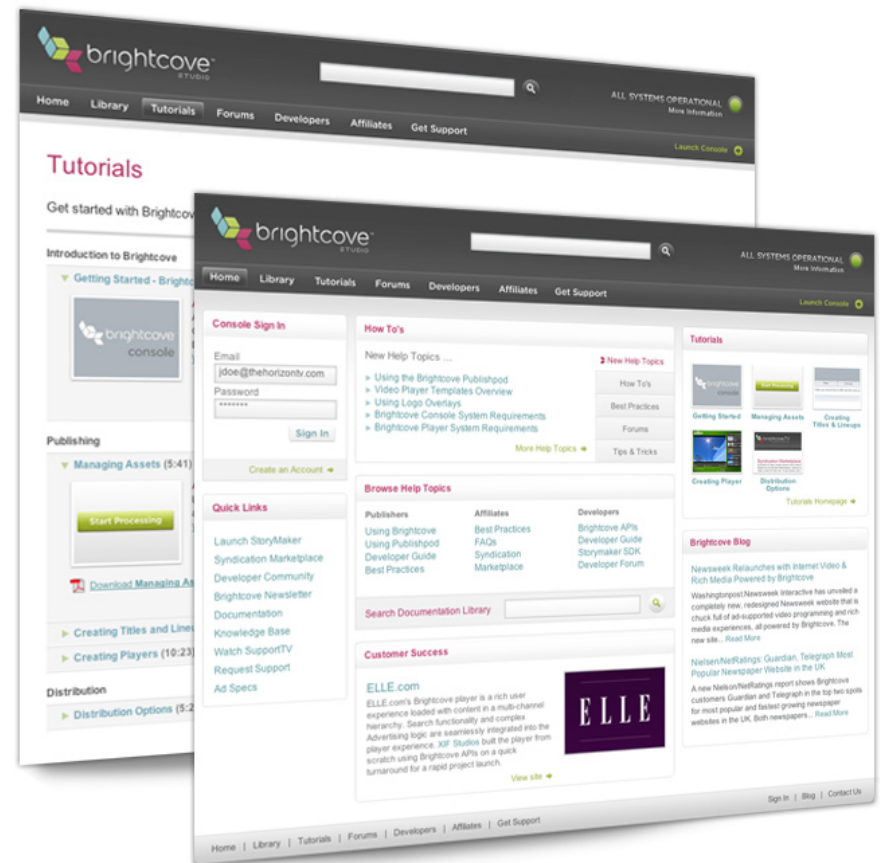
brightcove STUDIO

Home Library Tutorials Forums Developers Affiliates Get Support

ALL SYSTEMS OPERATIONAL
More Information

Launch Console

Tutorials

Get started with Brightcov

Introduction to Brightcove

Getting Started - Bright

brightcove console

Publishing

Managing Assets (5:41)

Start Processing

Download Managing As

Creating Titles and Line

Creating Players (10:23)

Distribution

Distribution Options (5:2

brightcove STUDIO

Home Library Tutorials Forums Developers Affiliates Get Support

ALL SYSTEMS OPERATIONAL
More Information

Launch Console

Console Sign In

Email
jdoe@thehorizontv.com
Password
*******
Sign In

Create an Account

Quick Links

Launch StoryMaker
Syndication Marketplace
Developer Community
Brightcove Newsletter
Documentation
Knowledge Base
Watch SupportTV
Request Support
Ad Specs

How To's

New Help Topics ...

New Help Topics

Using the Brightcove Publishpod
Video Player Templates Overview
Using Logo Overlays
Brightcove Console System Requirements
Brightcove Player System Requirements

More Help Topics

How To's
Best Practices
Forums
Tips & Tricks

Browse Help Topics

Publishers
Using Brightcove
Using Publishpod
Developer Guide
Best Practices

Affiliates
Best Practices
FAQs
Syndication
Marketplace

Developers
Brightcove APIs
Developer Guide
Storymaker SDK
Developer Forum

Search Documentation Library

Customer Success

ELLE.com
ELLE.com's Brightcove player is a rich user experience loaded with content in a multi-channel hierarchy. Search functionality and complex Advertising logic are seamlessly integrated into the player experience. XIF Studios built the player from scratch using Brightcove APIs on a quick turnaround for a rapid project launch.

View site

ELLE

Tutorials

Getting Started
Managing Assets
Creating Titles & Lineups
Creating Player
Distribution Options

Tutorials Homepage

Brightcove Blog

Newsweek Relaunches with Internet Video & Rich Media Powered by Brightcove
Washingtonpost.Newsweek Interactive has unveiled a completely new, redesigned Newsweek website that is chuck full of ad-supported video programming and rich media experiences, all powered by Brightcove. The new site... Read More

Nielsen/NetRatings: Guardian, Telegraph Most Popular Newspaper Website in the UK
A new Nielson/NetRatings report shows Brightcove customers Guardian and Telegraph in the top two spots for most popular and fastest growing newspaper websites in the UK. Both newspapers... Read More

Sign In | Blog | Contact Us

Home | Library | Tutorials | Forums | Developers | Affiliates | Get Support